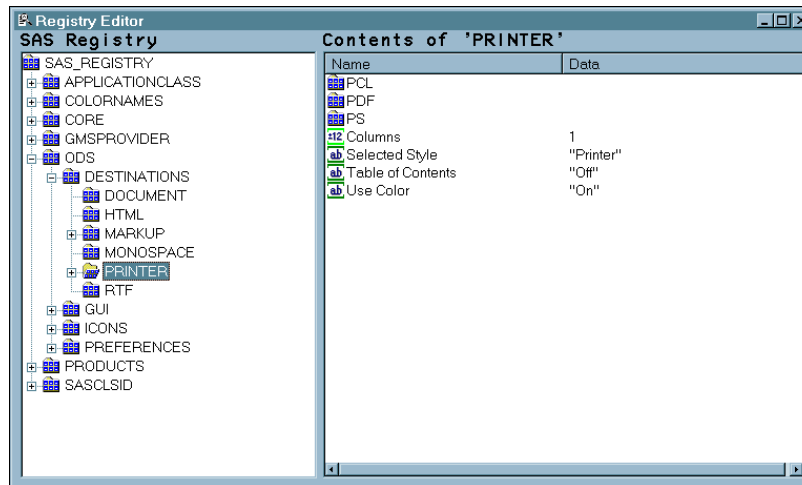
Registry Editor

SAS Registry

SAS_REGISTRY
APPLICATIONCLASS
COLORNAMES
CORE
GMSPROVIDER
ODS
DESTINATIONS
DOCUMENT
HTML
MARKUP
MONOSPACE
PRINTER
RTF
GUI
ICONS
PREFERENCES
PRODUCTS
SASCLSID

Contents of 'PRINTER'

| Name | Data |
|---|---|
| PCL | |
| PDF | |
| PS | |
| Columns | 1 |
| Selected Style | "Printer" |
| Table of Contents | "Off" |
| Use Color | "On" |